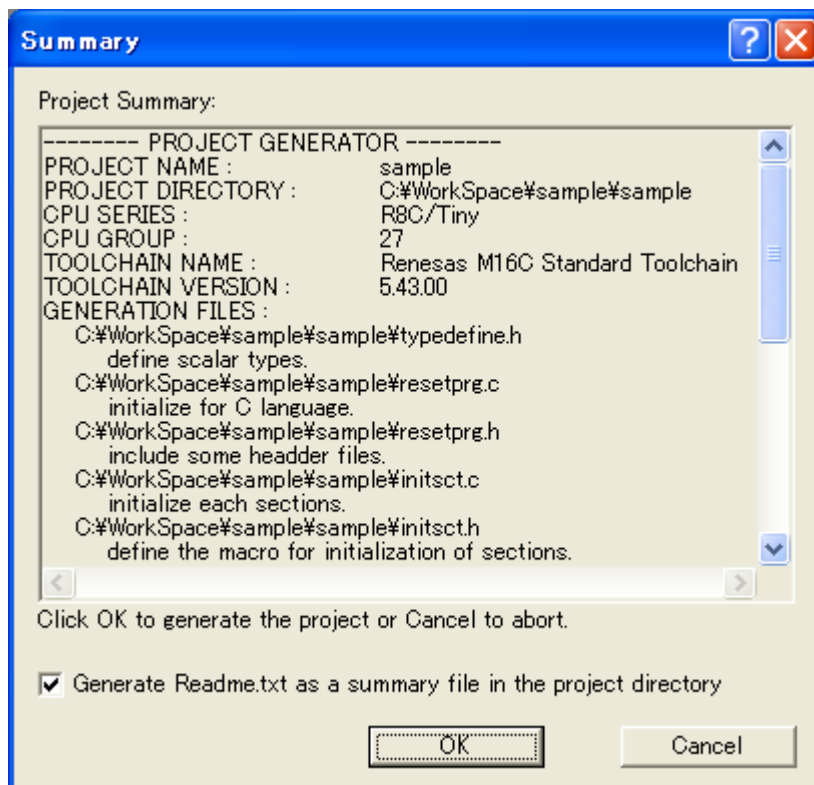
Summary

Project Summary:

-------- PROJECT GENERATOR --------
PROJECT NAME : sample
PROJECT DIRECTORY : C:¥WorkSpace¥sample¥sample
CPU SERIES : R8C/Tiny
CPU GROUP : 27
TOOLCHAIN NAME : Renesas M16C Standard Toolchain
TOOLCHAIN VERSION : 5.43.00
GENERATION FILES :
C:¥WorkSpace¥sample¥sample¥typedefine.h
define scalar types.
C:¥WorkSpace¥sample¥sample¥resetprg.c
initialize for C language.
C:¥WorkSpace¥sample¥sample¥resetprg.h
include some headder files.
C:¥WorkSpace¥sample¥sample¥initsct.c
initialize each sections.
C:¥WorkSpace¥sample¥sample¥initsct.h
define the macro for initialization of sections.

Click OK to generate the project or Cancel to abort.

Generate Readme.txt as a summary file in the project directory

OK

Cancel